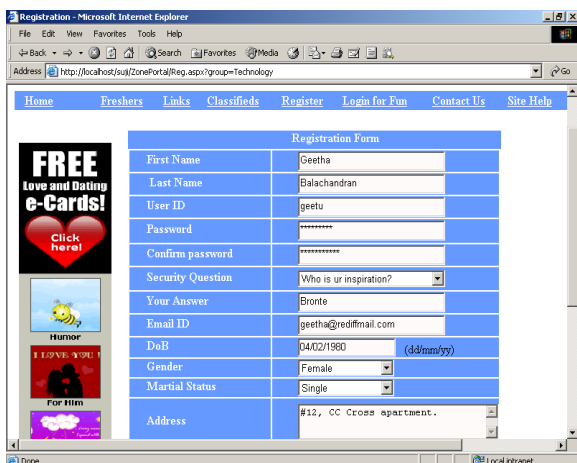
Registration - Microsoft Internet Explorer

File Edit View Favorites Tools Help

Back Search Favorites Media

Address http://localhost/suji/ZonePortal/Reg.aspx?group=Technology Go

Home Freshers Links Classifieds Register Login for Fun Contact Us Site Help

FREE
Love and Dating
e-Cards!
Click here!

Humor

I LOVE YOU !
For Him

| Registration Form | |
|---|---|
| First Name | Geetha |
| Last Name | Balachandran |
| User ID | geetu |
| Password | ********* |
| Confirm password | *********** |
| Security Question | Who is ur inspiration? |
| Your Answer | Bronte |
| Email ID | geetha@rediffmail.com |
| DoB | 04/02/1980 (dd/mm/yy) |
| Gender | Female |
| Martial Status | Single |
| Address | #12, CC Cross apartment. |

Done Local intranet